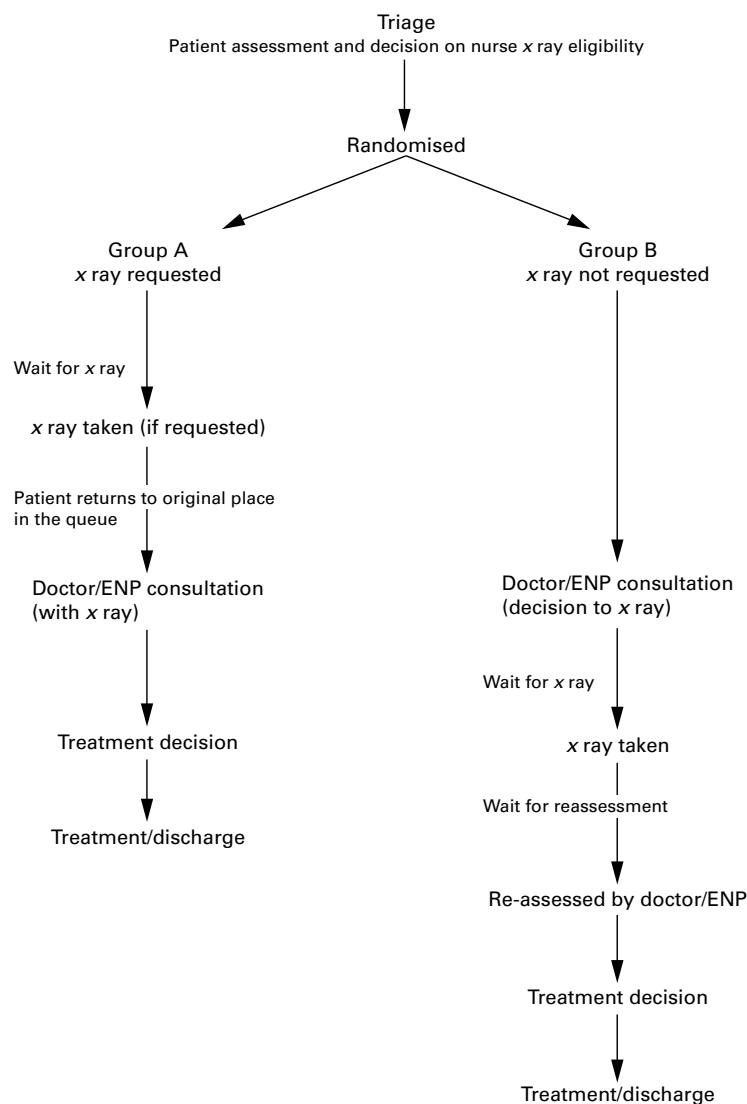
Triage
Patient assessment and decision on nurse $x$ ray eligibility

Randomised

Group A
$x$ ray requested

Wait for $x$ ray

$x$ ray taken (if requested)

Patient returns to original place in the queue

Doctor/ENP consultation (with $x$ ray)

Treatment decision

Treatment/discharge

Group B
$x$ ray not requested

Doctor/ENP consultation (decision to $x$ ray)

Wait for $x$ ray

$x$ ray taken

Wait for reassessment

Re-assessed by doctor/ENP

Treatment decision

Treatment/discharge